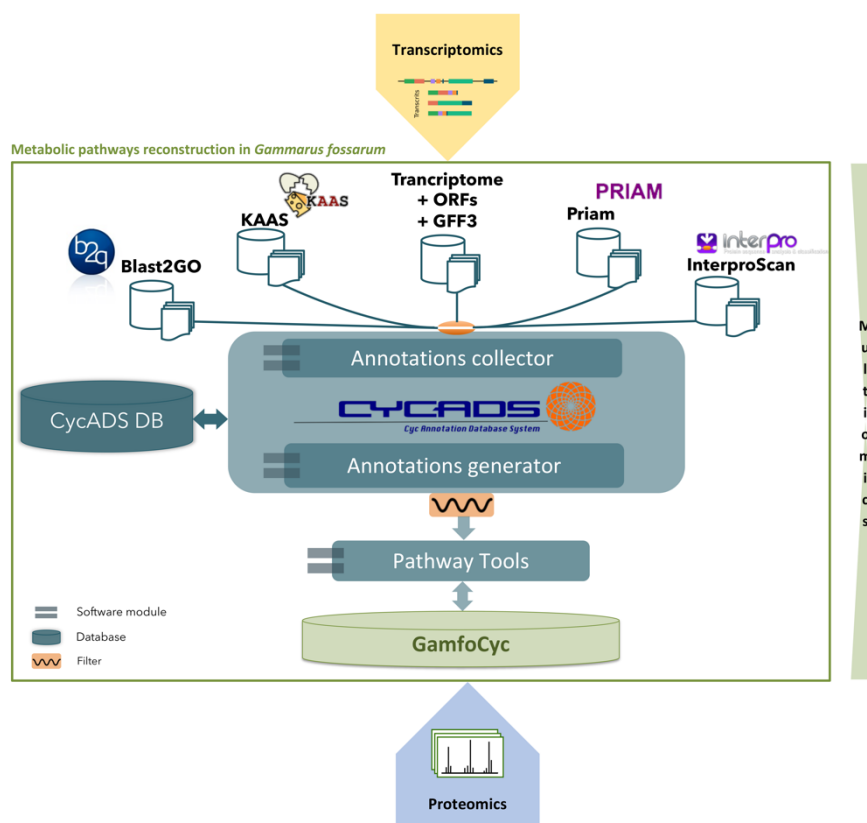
Transcriptomics

Transcripts

Metabolic pathways reconstruction in *Gammarus fossarum*

KAAS

KAAS

Trancriptome + ORFs + GFF3

PRIAM

Priam

interpro

InterproScan

b2g

Blast2GO

Annotations collector

CycADS DB

CYCADS

Cyc Annotation Database System

Annotations generator

Pathway Tools

Software module

Database

Filter

GamfoCyc

Proteomics

M
u
l
t
i
c
m
i
c
s